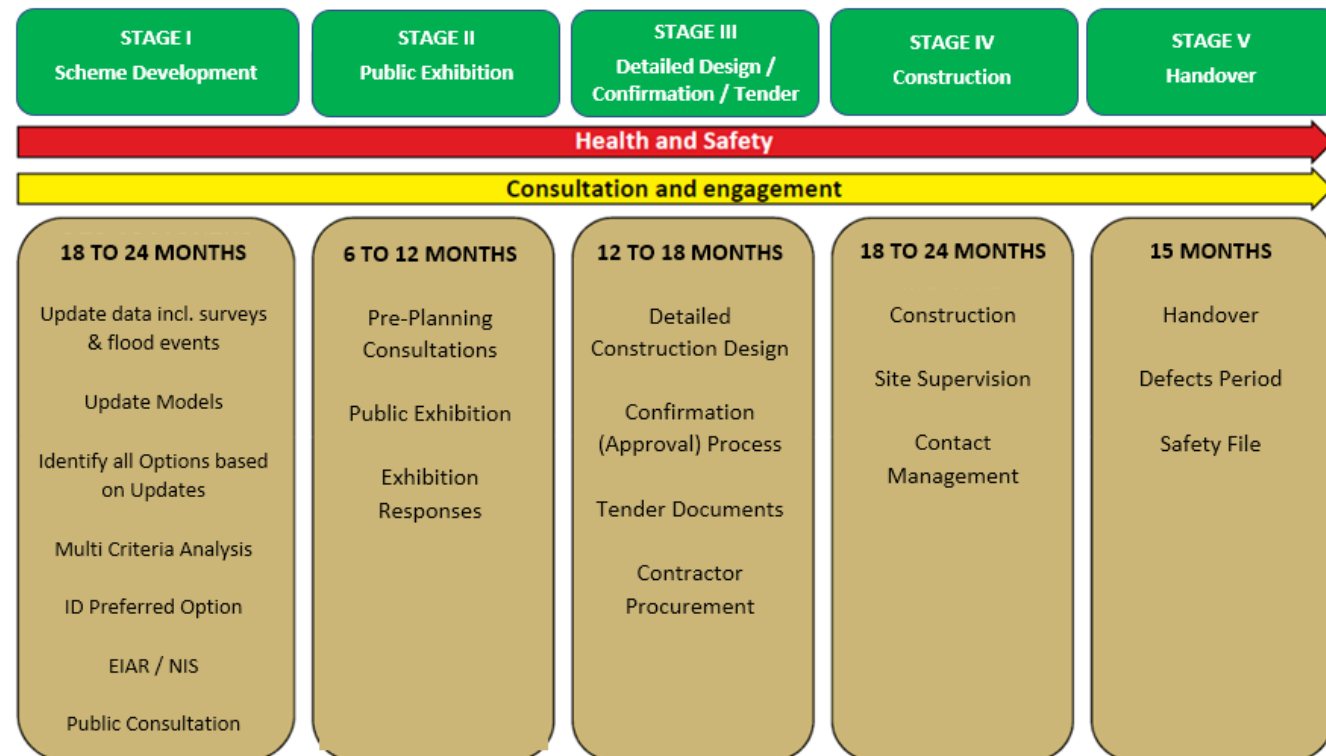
STAGE I
Scheme Development

STAGE II
Public Exhibition

STAGE III
Detailed Design / Confirmation / Tender

STAGE IV
Construction

STAGE V
Handover

Health and Safety

Consultation and engagement

18 TO 24 MONTHS

Update data incl. surveys & flood events

Update Models

Identify all Options based on Updates

Multi Criteria Analysis

ID Preferred Option

EIAR / NIS

Public Consultation

6 TO 12 MONTHS

Pre-Planning Consultations

Public Exhibition

Exhibition Responses

12 TO 18 MONTHS

Detailed Construction Design

Confirmation (Approval) Process

Tender Documents

Contractor Procurement

18 TO 24 MONTHS

Construction

Site Supervision

Contact Management

15 MONTHS

Handover

Defects Period

Safety File